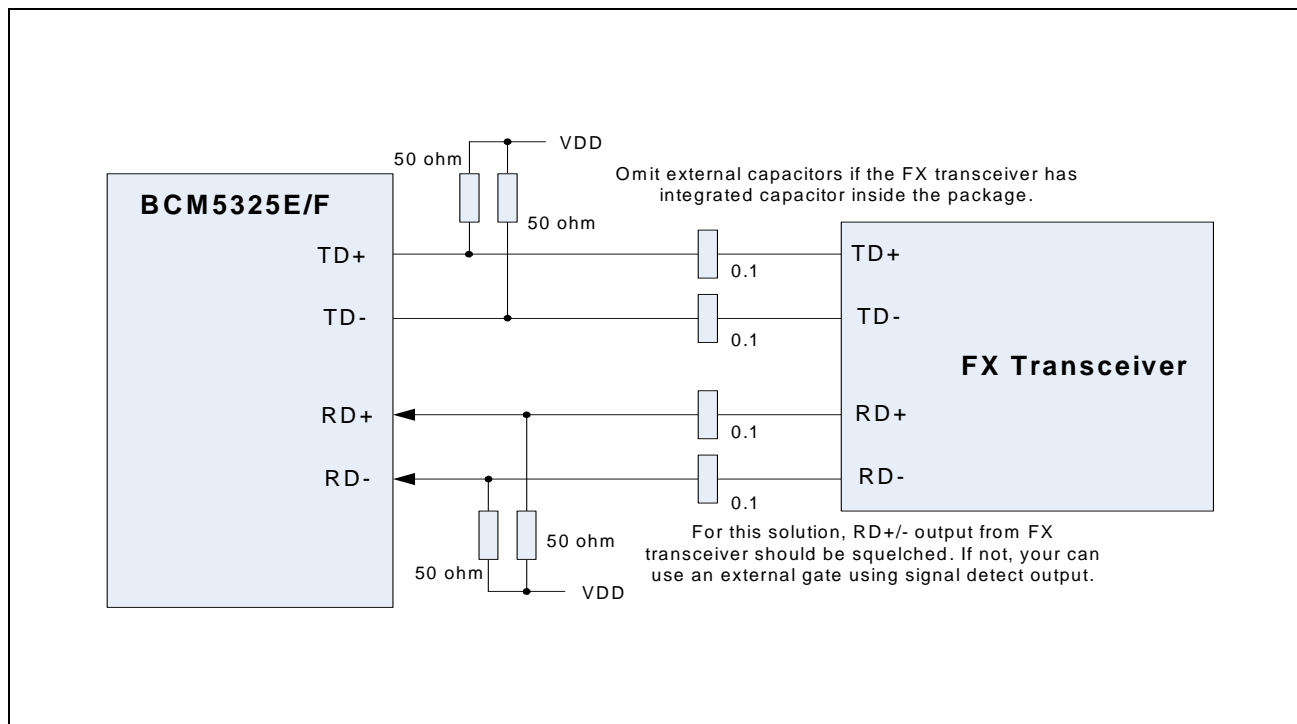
VDD

50 ohm

50 ohm

Omit external capacitors if the FX transceiver has integrated capacitor inside the package.

BCM5325E/F

TD+

TD-

RD+

RD-

0.1

0.1

0.1

0.1

TD+

TD-

FX Transceiver

RD+

RD-

For this solution, RD+/- output from FX transceiver should be squelched. If not, your can use an external gate using signal detect output.

50 ohm

50 ohm

VDD